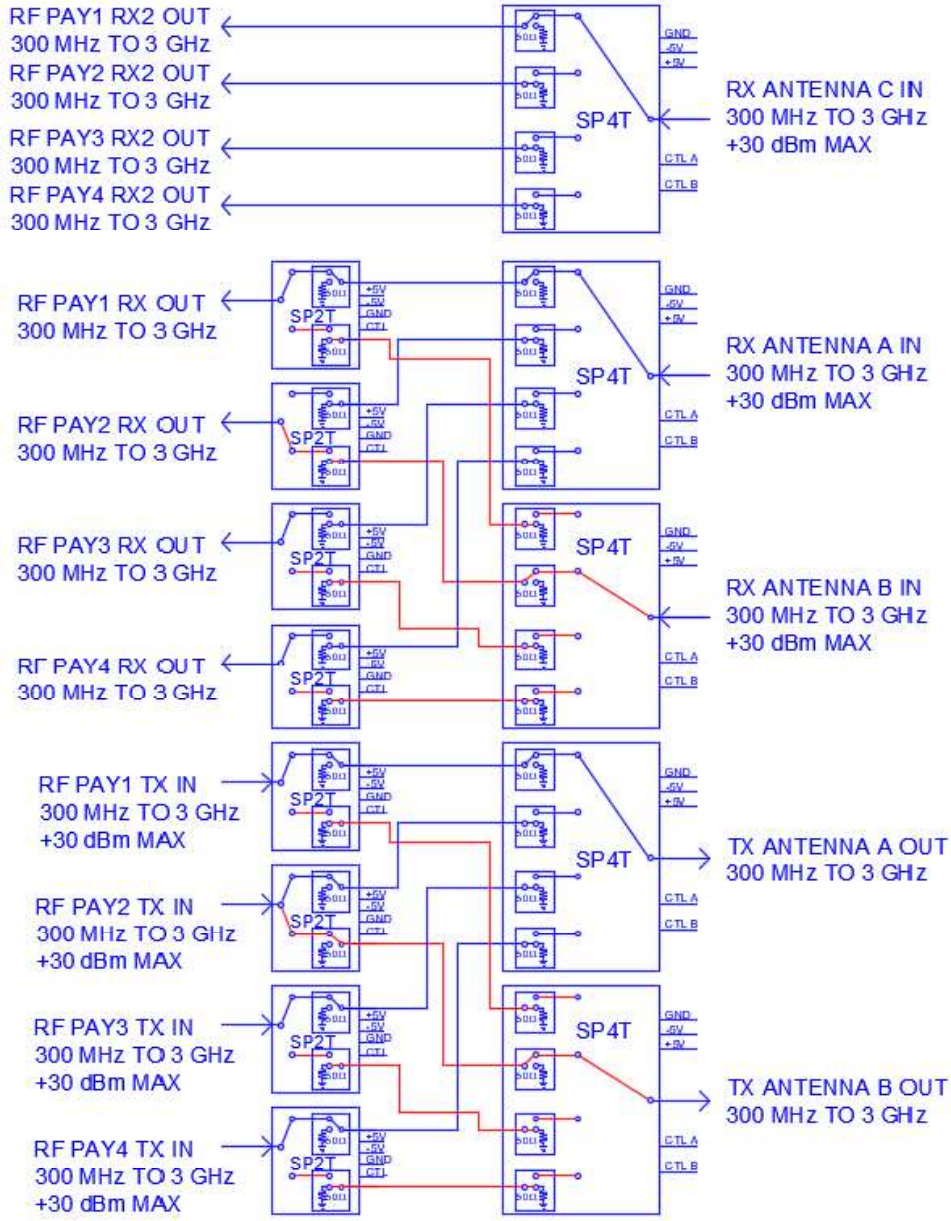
RF PAY1 RX2 OUT
300 MHz TO 3 GHz
RF PAY2 RX2 OUT
300 MHz TO 3 GHz
RF PAY3 RX2 OUT
300 MHz TO 3 GHz
RF PAY4 RX2 OUT
300 MHz TO 3 GHz

50Ω 50Ω 50Ω 50Ω
SP4T
GND
-5V
+5V
CTL A
CTL B

RX ANTENNA C IN
300 MHz TO 3 GHz
+30 dBm MAX

RF PAY1 RX OUT
300 MHz TO 3 GHz
SP2T
+5V
-5V
GND
CTL

RF PAY2 RX OUT
300 MHz TO 3 GHz
SP2T
+5V
-5V
GND
CTL

RF PAY3 RX OUT
300 MHz TO 3 GHz
SP2T
+5V
-5V
GND
CTL

RF PAY4 RX OUT
300 MHz TO 3 GHz
SP2T
+5V
-5V
GND
CTL

SP4T
GND
-5V
+5V
CTL A
CTL B

RX ANTENNA A IN
300 MHz TO 3 GHz
+30 dBm MAX

SP4T
GND
-5V
+5V
CTL A
CTL B

RX ANTENNA B IN
300 MHz TO 3 GHz
+30 dBm MAX

RF PAY1 TX IN
300 MHz TO 3 GHz
+30 dBm MAX
SP2T
+5V
-5V
GND
CTL

RF PAY2 TX IN
300 MHz TO 3 GHz
+30 dBm MAX
SP2T
+5V
-5V
GND
CTL

RF PAY3 TX IN
300 MHz TO 3 GHz
+30 dBm MAX
SP2T
+5V
-5V
GND
CTL

RF PAY4 TX IN
300 MHz TO 3 GHz
+30 dBm MAX
SP2T
+5V
-5V
GND
CTL

SP4T
GND
-5V
+5V
CTL A
CTL B

TX ANTENNA A OUT
300 MHz TO 3 GHz

SP4T
GND
-5V
+5V
CTL A
CTL B

TX ANTENNA B OUT
300 MHz TO 3 GHz